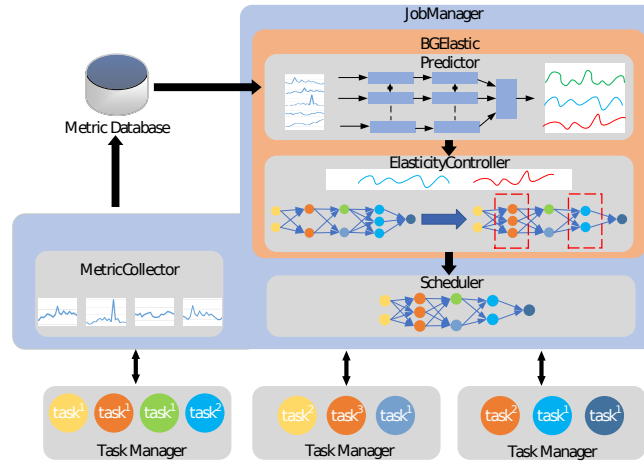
JobManager

BGElastic
Predictor

Metric Database

ElasticityController

Scheduler

MetricCollector

task$^1$ task$^1$ task$^1$ task$^2$

Task Manager

task$^2$ task$^3$ task$^1$

Task Manager

task$^2$ task$^1$ task$^1$

Task Manager